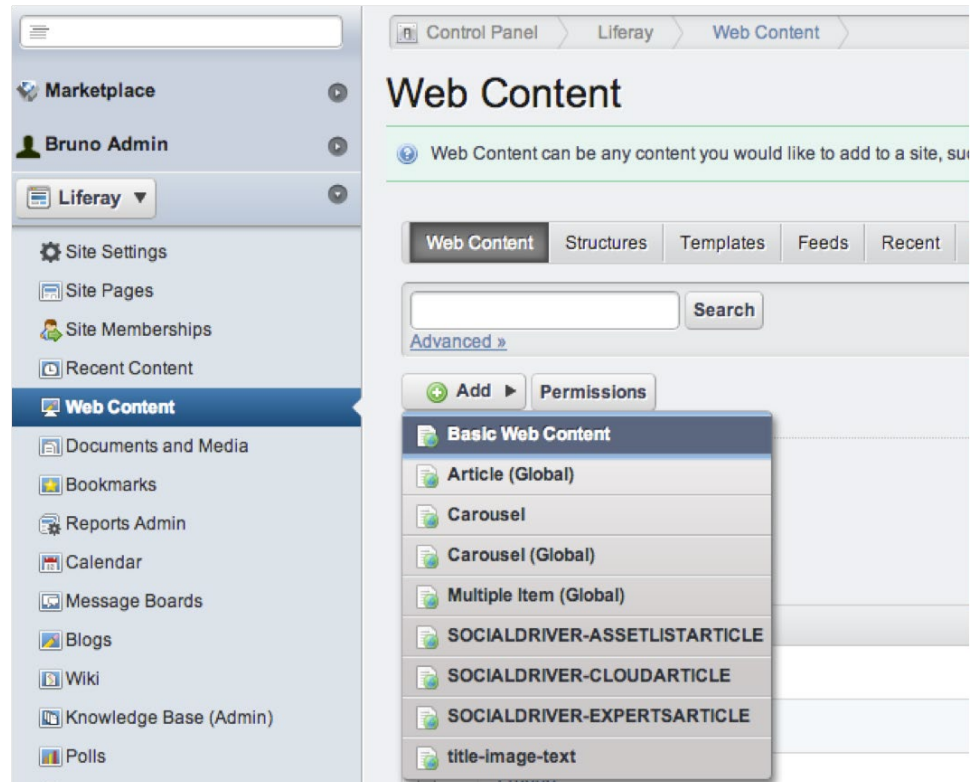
Marketplace

Bruno Admin

Liferay ▼

Site Settings
Site Pages
Site Memberships
Recent Content
Web Content
Documents and Media
Bookmarks
Reports Admin
Calendar
Message Boards
Blogs
Wiki
Knowledge Base (Admin)
Polls

Control Panel Liferay Web Content

Web Content

Web Content can be any content you would like to add to a site, su

Web Content | Structures | Templates | Feeds | Recent

Search
Advanced »

Add ▶ Permissions

Basic Web Content
Article (Global)
Carousel
Carousel (Global)
Multiple Item (Global)
SOCIALDRIVER-ASSETLISTARTICLE
SOCIALDRIVER-CLOUDARTICLE
SOCIALDRIVER-EXPERTSARTICLE
title-image-text